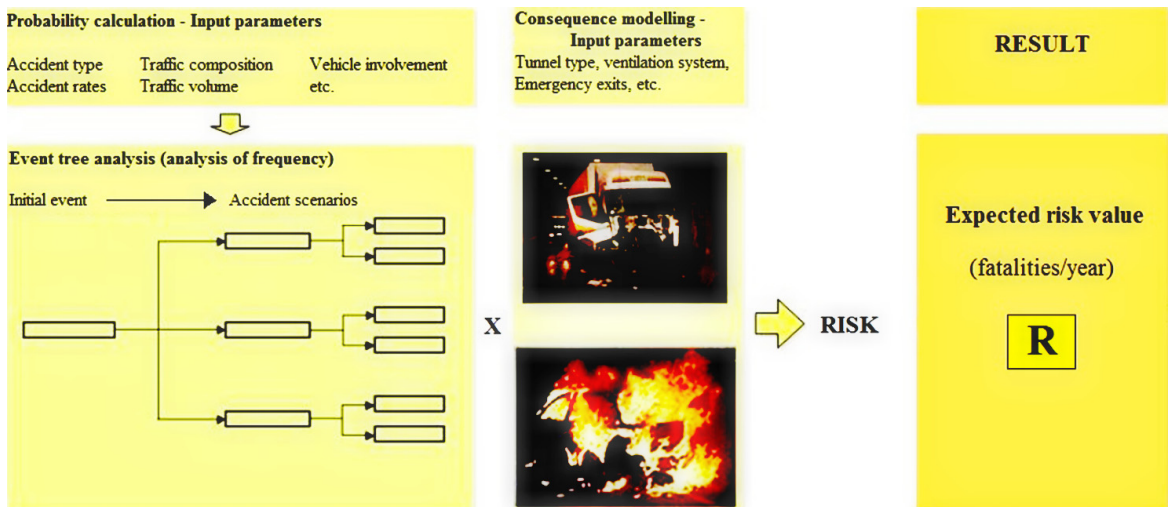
Probability calculation - Input parameters

Accident type Traffic composition Vehicle involvement
Accident rates Traffic volume etc.

Consequence modelling - Input parameters
Tunnel type, ventilation system, Emergency exits, etc.

RESULT

Event tree analysis (analysis of frequency)

Initial event → Accident scenarios

X

RISK

Expected risk value

(fatalities/year)

R